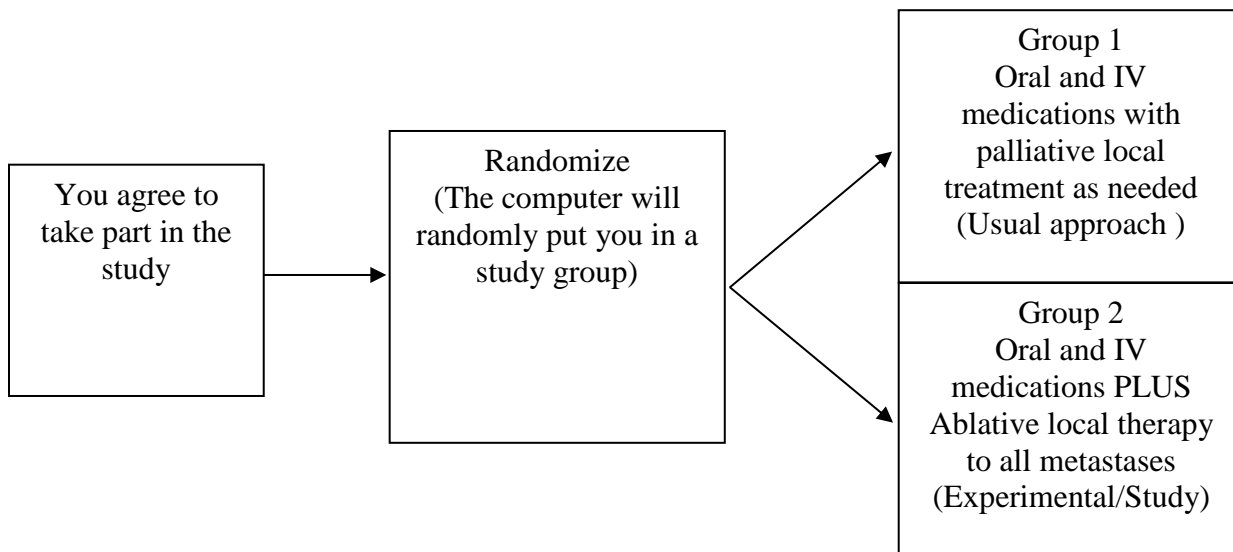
You agree to take part in the study

Randomize
(The computer will randomly put you in a study group)

Group 1
Oral and IV medications with palliative local treatment as needed
(Usual approach )

Group 2
Oral and IV medications PLUS Ablative local therapy to all metastases
(Experimental/Study)